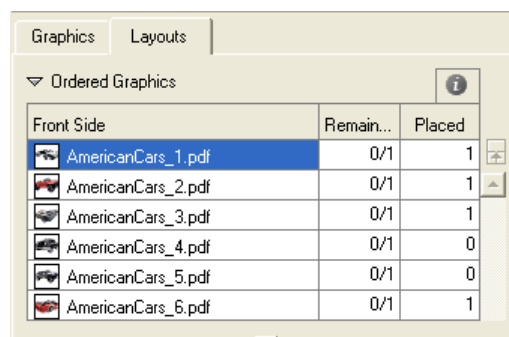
Graphics Layouts

Ordered Graphics

| Front Side | Remain... | Placed |
|---|---|---|
| AmericanCars_1.pdf | 0/1 | 1 |
| AmericanCars_2.pdf | 0/1 | 1 |
| AmericanCars_3.pdf | 0/1 | 1 |
| AmericanCars_4.pdf | 0/1 | 0 |
| AmericanCars_5.pdf | 0/1 | 0 |
| AmericanCars_6.pdf | 0/1 | 1 |